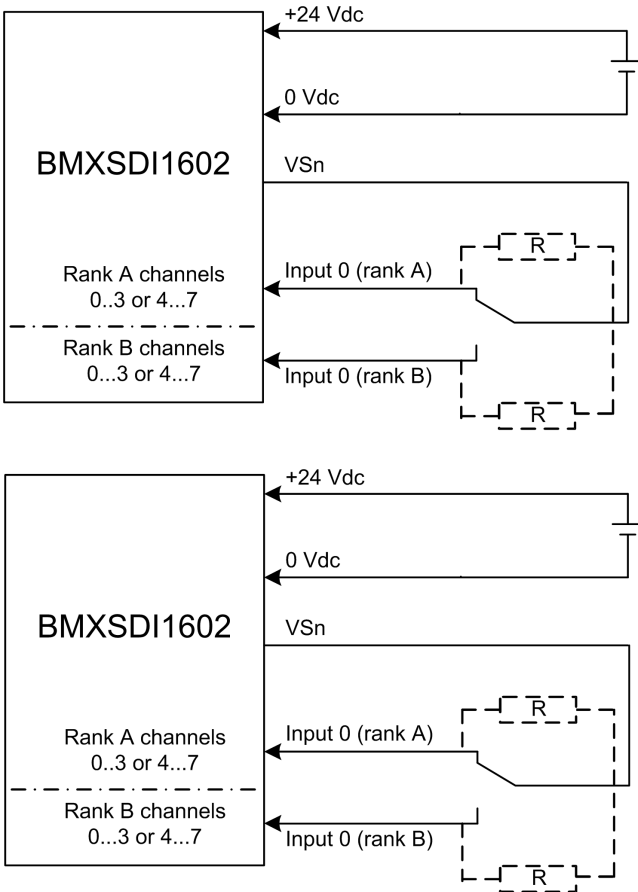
+24 Vdc

0 Vdc

BMXSDI1602

VSn

R

Rank A channels
0..3 or 4...7

Input 0 (rank A)

Rank B channels
0...3 or 4...7

Input 0 (rank B)

R

+24 Vdc

0 Vdc

BMXSDI1602

VSn

R

Rank A channels
0..3 or 4...7

Input 0 (rank A)

Rank B channels
0...3 or 4...7

Input 0 (rank B)

R